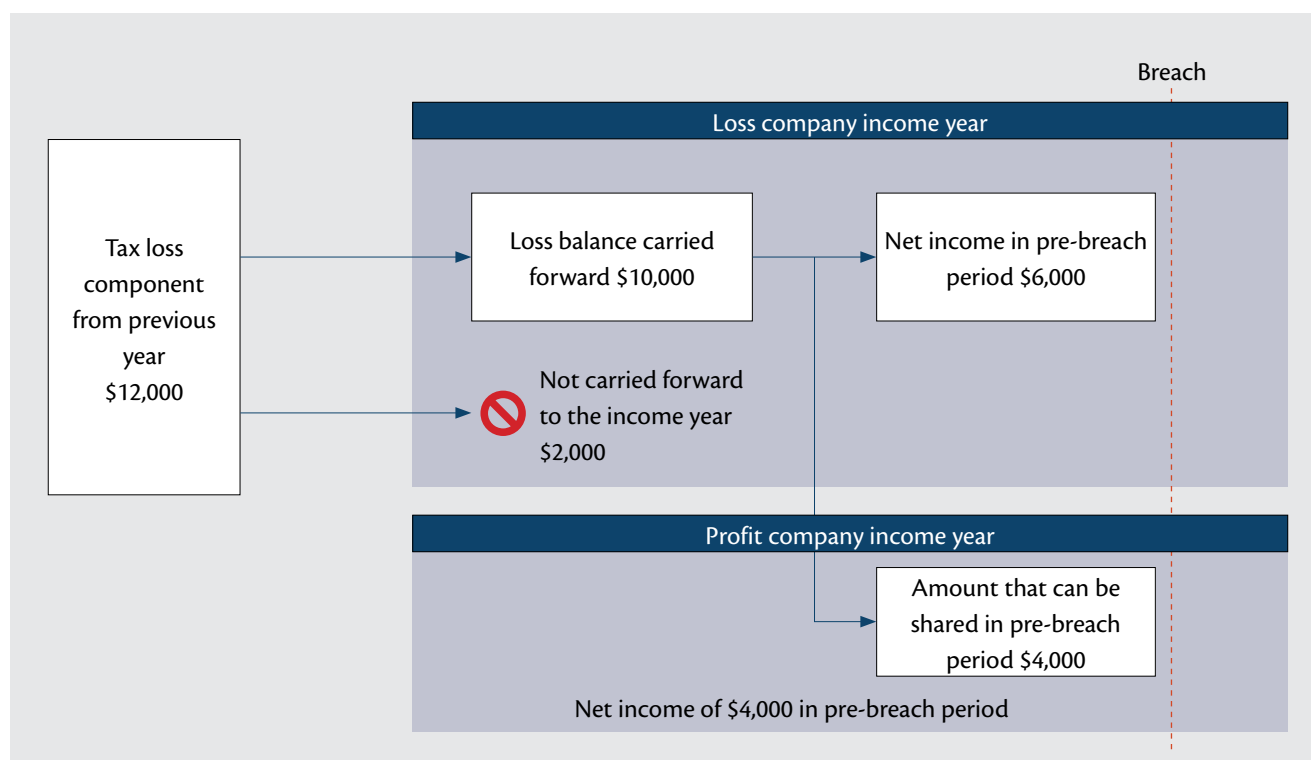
Breach

Loss company income year

Tax loss component from previous year $12,000

Loss balance carried forward $10,000

Net income in pre-breach period $6,000

Not carried forward to the income year $2,000

Profit company income year

Amount that can be shared in pre-breach period $4,000

Net income of $4,000 in pre-breach period